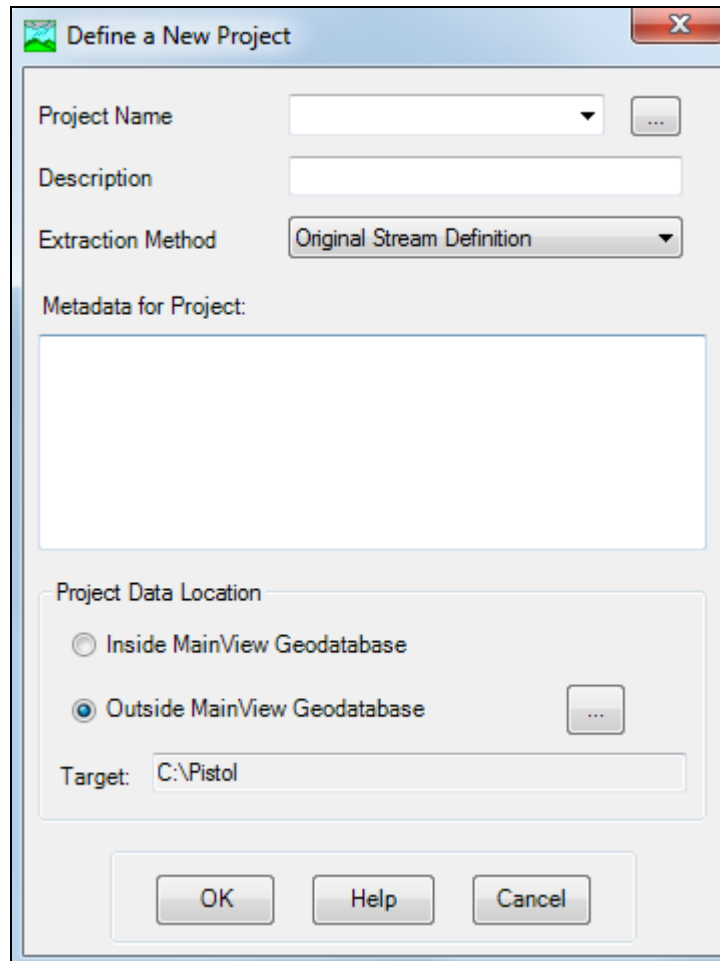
Define a New Project

Project Name

...

Description

Extraction Method

Original Stream Definition

Metadata for Project:

Project Data Location

Inside MainView Geodatabase

Outside MainView Geodatabase

...

Target: C:\Pistol

OK

Help

Cancel